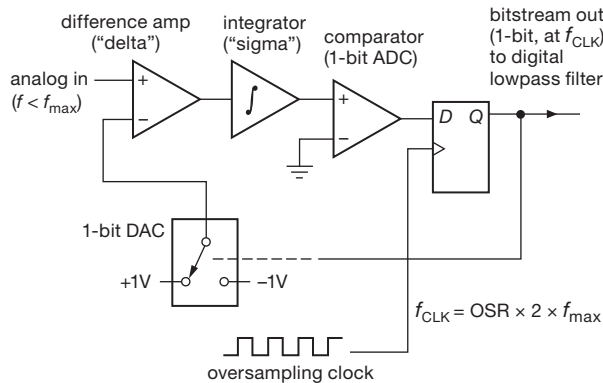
difference amp ("delta")

integrator ("sigma")

comparator (1-bit ADC)

bitstream out (1-bit, at $f_{CLK}$) to digital lowpass filter

analog in ($f < f_{max}$)

+

−

$\int$

+

−

D

Q

1-bit DAC

+1V

−1V

$f_{CLK} = OSR \times 2 \times f_{max}$

oversampling clock